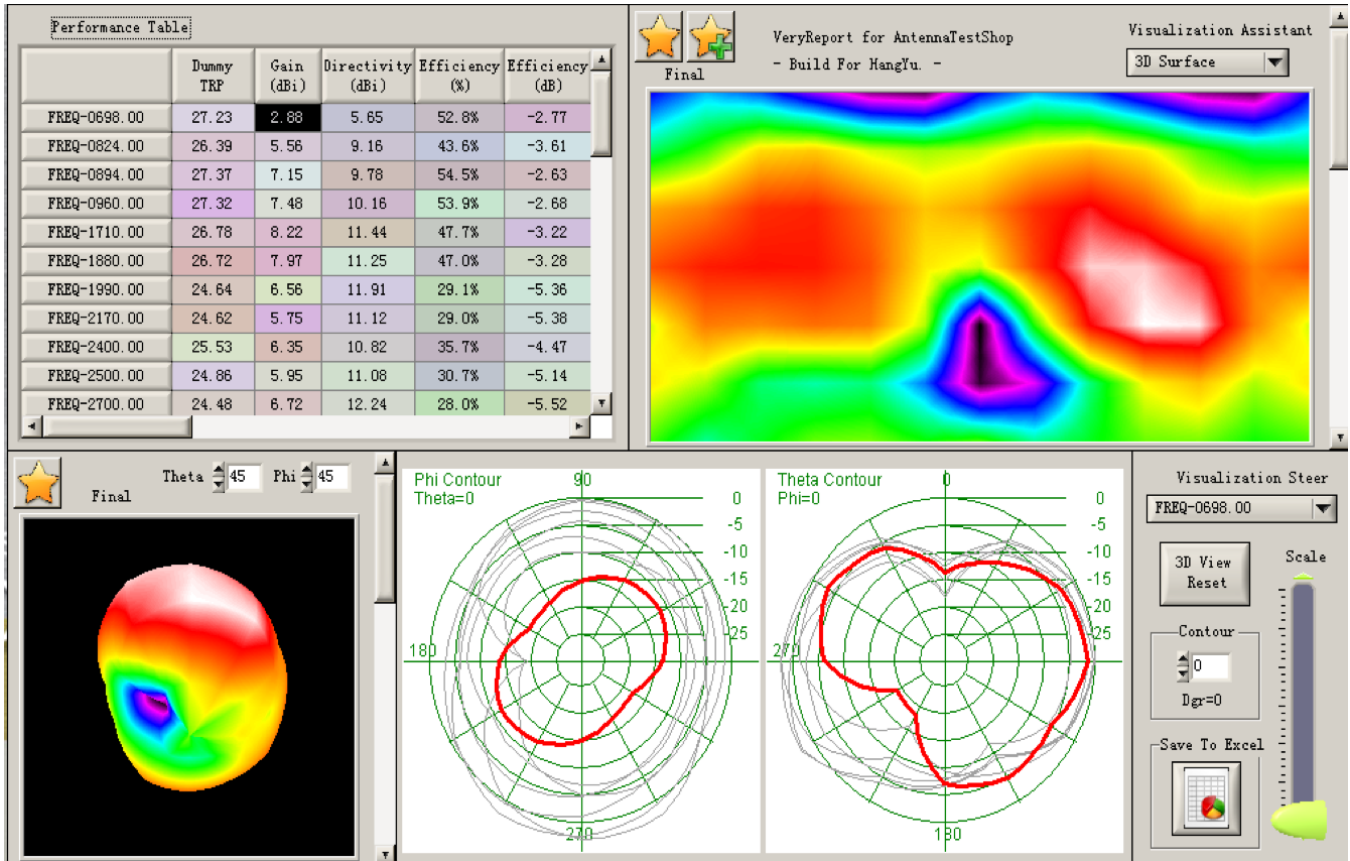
Performance Table

| | Dummy TRP | Gain (dBi) | Directivity (dBi) | Efficiency (%) | Efficiency (dB) |
|---|---|---|---|---|---|
| FREQ-0698.00 | 27.23 | 2.88 | 5.65 | 52.8% | -2.77 |
| FREQ-0824.00 | 26.39 | 5.56 | 9.16 | 43.6% | -3.61 |
| FREQ-0894.00 | 27.37 | 7.15 | 9.78 | 54.5% | -2.63 |
| FREQ-0960.00 | 27.32 | 7.48 | 10.16 | 53.9% | -2.68 |
| FREQ-1710.00 | 26.78 | 8.22 | 11.44 | 47.7% | -3.22 |
| FREQ-1880.00 | 26.72 | 7.97 | 11.25 | 47.0% | -3.28 |
| FREQ-1990.00 | 24.64 | 6.56 | 11.91 | 29.1% | -5.36 |
| FREQ-2170.00 | 24.62 | 5.75 | 11.12 | 29.0% | -5.38 |
| FREQ-2400.00 | 25.53 | 6.35 | 10.82 | 35.7% | -4.47 |
| FREQ-2500.00 | 24.86 | 5.95 | 11.08 | 30.7% | -5.14 |
| FREQ-2700.00 | 24.48 | 6.72 | 12.24 | 28.0% | -5.52 |

Final

VeryReport for AntennaTestShop
- Build For HangYu. -

Visualization Assistant
3D Surface

Final
Theta 45 Phi 45

Phi Contour
Theta=0
90
0
-5
-10
-15
-20
-25
180
270

Theta Contour
Phi=0
0
0
-5
-10
-15
-20
-25
270
180

Visualization Steer
FREQ-0698.00
3D View Reset
Scale
Contour
0
Dgr=0
Save To Excel